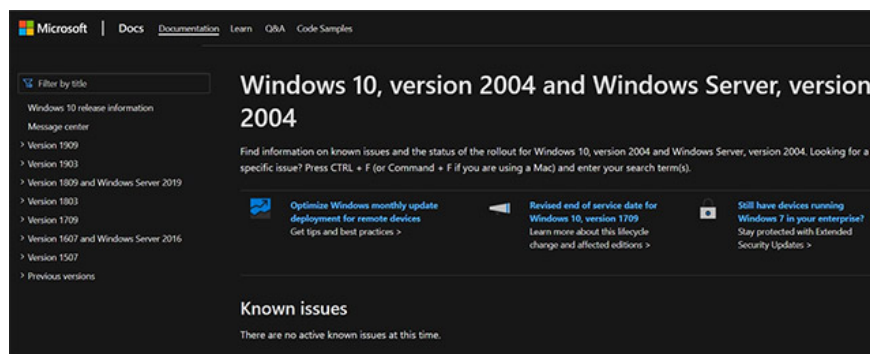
Microsoft | Docs Documentation Learn Q&A Code Samples

Filter by title

Windows 10 release information
Message center
> Version 1909
> Version 1903
> Version 1809 and Windows Server 2019
> Version 1803
> Version 1709
> Version 1607 and Windows Server 2016
> Version 1507
> Previous versions

Windows 10, version 2004 and Windows Server, version 2004

Find information on known issues and the status of the rollout for Windows 10, version 2004 and Windows Server, version 2004. Looking for a specific issue? Press CTRL + F (or Command + F if you are using a Mac) and enter your search term(s).

Optimize Windows monthly update deployment for remote devices
Get tips and best practices >

Revised end of service date for Windows 10, version 1709
Learn more about this lifecycle change and affected editions >

Still have devices running Windows 7 in your enterprise?
Stay protected with Extended Security Updates >

Known issues

There are no active known issues at this time.